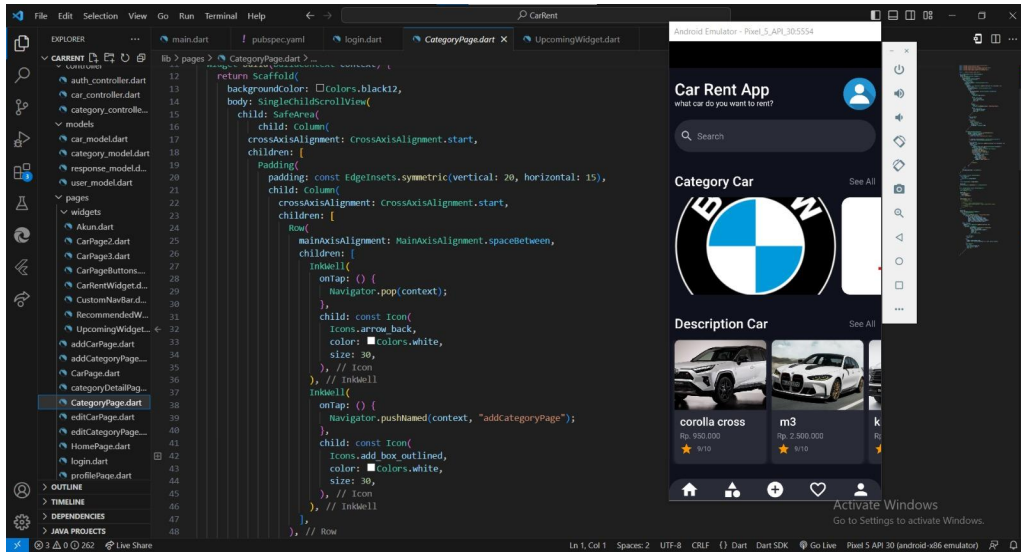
File Edit Selection View Go Run Terminal Help ← → CarRent

EXPLORER ...
CARRENT
controller
auth_controller.dart
car_controller.dart
category_controlle...
models
car_model.dart
category_model.dart
response_model.d...
user_model.dart
pages
widgets
Akun.dart
CarPage2.dart
CarPage3.dart
CarPageButtons....
CarRentWidget.d...
CustomNavBar.d...
RecommendedW...
UpcomingWidget... ←
addCarPage.dart
addCategoryPage....
CarPage.dart
categoryDetailPag...
CategoryPage.dart
editCarPage.dart
editCategoryPage....
HomePage.dart
login.dart
profilePage.dart
OUTLINE
TIMELINE
DEPENDENCIES
JAVA PROJECTS

main.dart | pubspec.yaml | login.dart | CategoryPage.dart × | UpcomingWidget.dart

lib > pages > CategoryPage.dart > ...

```
12      return Scaffold(
13        backgroundColor: Colors.black12,
14        body: SingleChildScrollView(
15          child: SafeArea(
16            child: Column(
17          crossAxisAlignment: CrossAxisAlignment.start,
18          children: [
19            Padding(
20              padding: const EdgeInsets.symmetric(vertical: 20, horizontal: 15),
21              child: Column(
22                crossAxisAlignment: CrossAxisAlignment.start,
23                children: [
24                  Row(
25                    mainAxisAlignment: MainAxisAlignment.spaceBetween,
26                    children: [
27                      InkWell(
28                        onTap: () {
29                          Navigator.pop(context);
30                        },
31                        child: const Icon(
32                          Icons.arrow_back,
33                          color: Colors.white,
34                          size: 30,
35                        ), // Icon
36                      ), // InkWell
37                      InkWell(
38                        onTap: () {
39                          Navigator.pushNamed(context, "addCategoryPage");
40                        },
41                        child: const Icon(
42                          Icons.add_box_outlined,
43                          color: Colors.white,
44                          size: 30,
45                        ), // Icon
46                      ), // InkWell
47                    ],
48                  ), // Row
```

Android Emulator - Pixel_5_API_30:5554

Car Rent App
what car do you want to rent?
Search
Category Car
See All
Description Car
See All
corolla cross
Rp. 950.000
9/10
m3
Rp. 2.500.000
9/10
k

Activate Windows
Go to Settings to activate Windows.

⊗ 3 ⚠ 0 ⓘ 262 Live Share    Ln 1, Col 1 Spaces: 2 UTF-8 CRLF {} Dart Dart SDK Go Live Pixel 5 API 30 (android-x86 emulator)